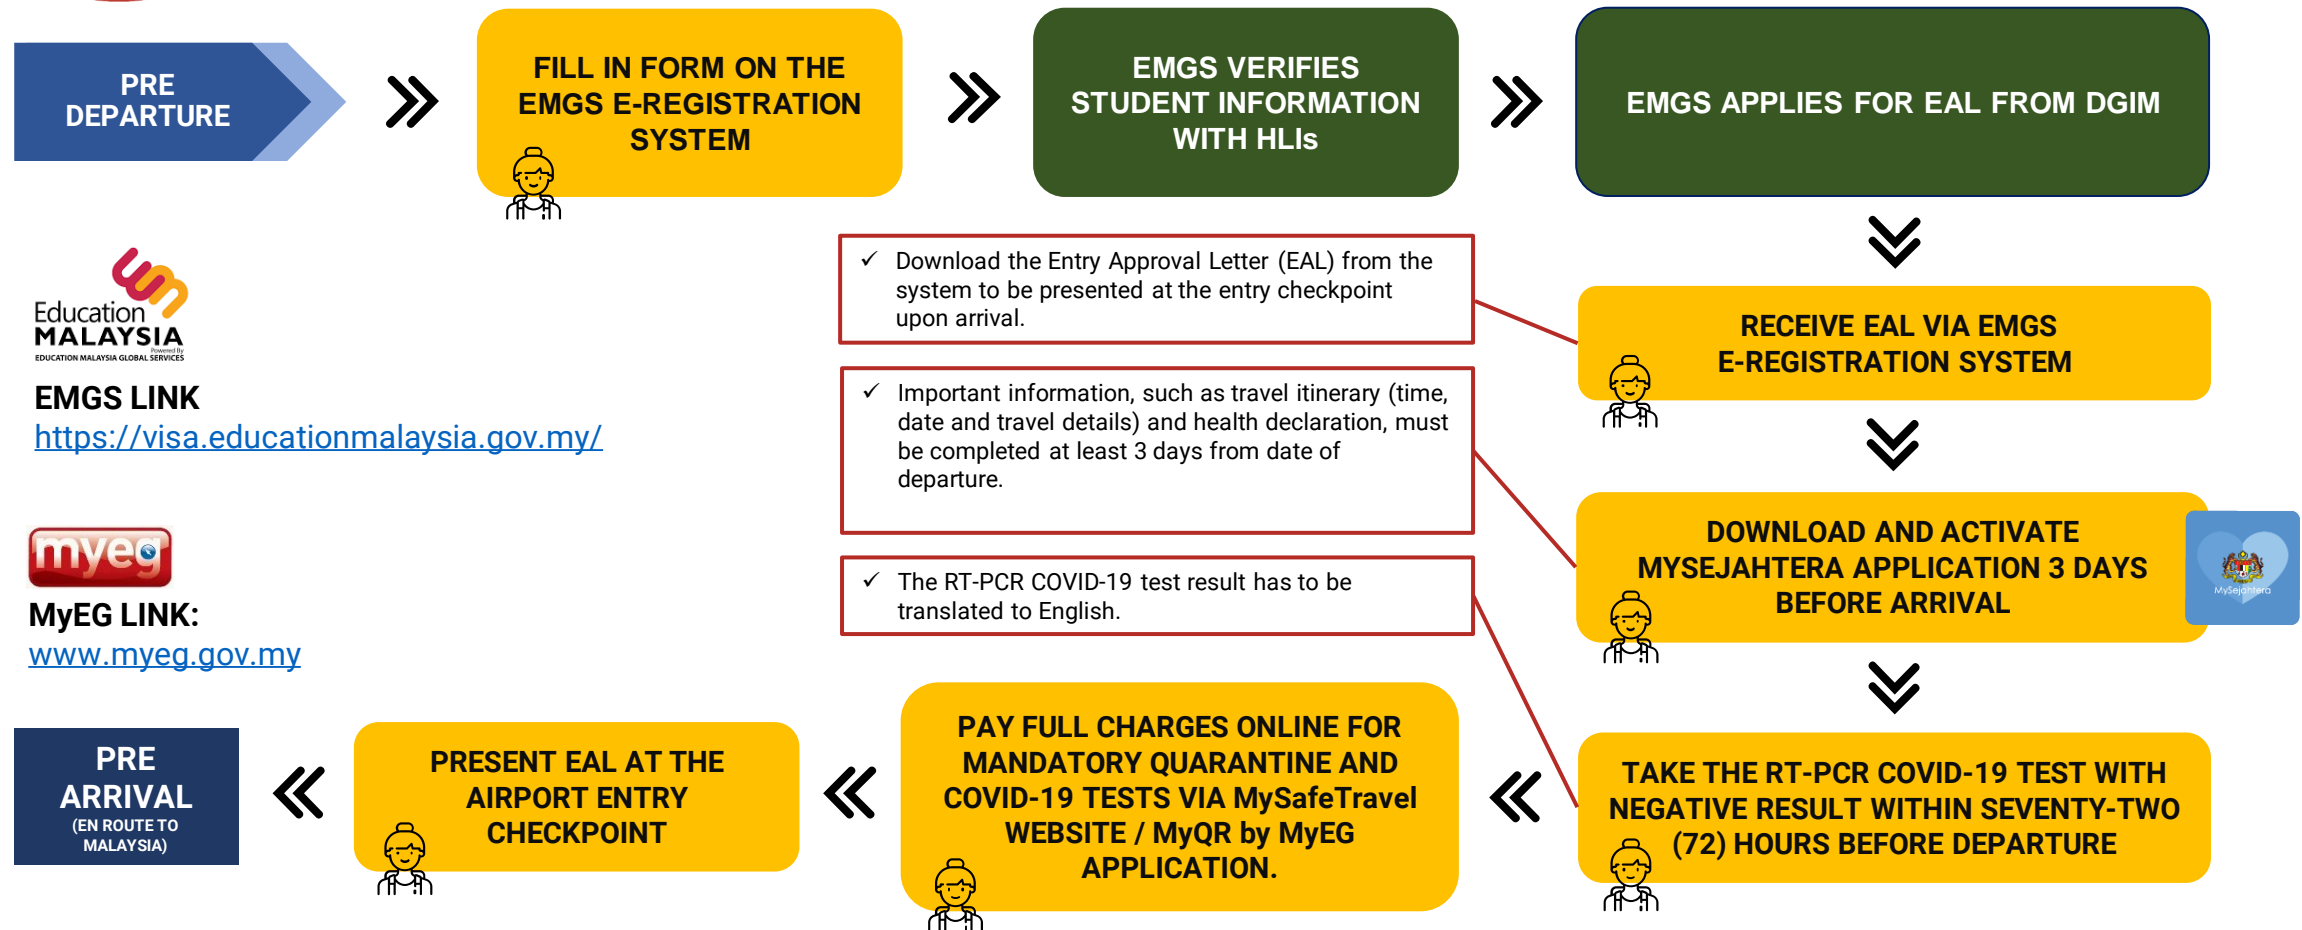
PRE DEPARTURE

FILL IN FORM ON THE EMGS E-REGISTRATION SYSTEM

EMGS VERIFIES STUDENT INFORMATION WITH HLIs

EMGS APPLIES FOR EAL FROM DGIM

Education MALAYSIA
Powered by
EDUCATION MALAYSIA GLOBAL SERVICES

EMGS LINK
https://visa.educationmalaysia.gov.my/

✓ Download the Entry Approval Letter (EAL) from the system to be presented at the entry checkpoint upon arrival.

RECEIVE EAL VIA EMGS E-REGISTRATION SYSTEM

✓ Important information, such as travel itinerary (time, date and travel details) and health declaration, must be completed at least 3 days from date of departure.

DOWNLOAD AND ACTIVATE MYSEJAHTERA APPLICATION 3 DAYS BEFORE ARRIVAL

MySejahtera

myeg

MyEG LINK:
www.myeg.gov.my

✓ The RT-PCR COVID-19 test result has to be translated to English.

TAKE THE RT-PCR COVID-19 TEST WITH NEGATIVE RESULT WITHIN SEVENTY-TWO (72) HOURS BEFORE DEPARTURE

PAY FULL CHARGES ONLINE FOR MANDATORY QUARANTINE AND COVID-19 TESTS VIA MySafeTravel WEBSITE / MyQR by MyEG APPLICATION.

PRESENT EAL AT THE AIRPORT ENTRY CHECKPOINT

PRE ARRIVAL
(EN ROUTE TO MALAYSIA)